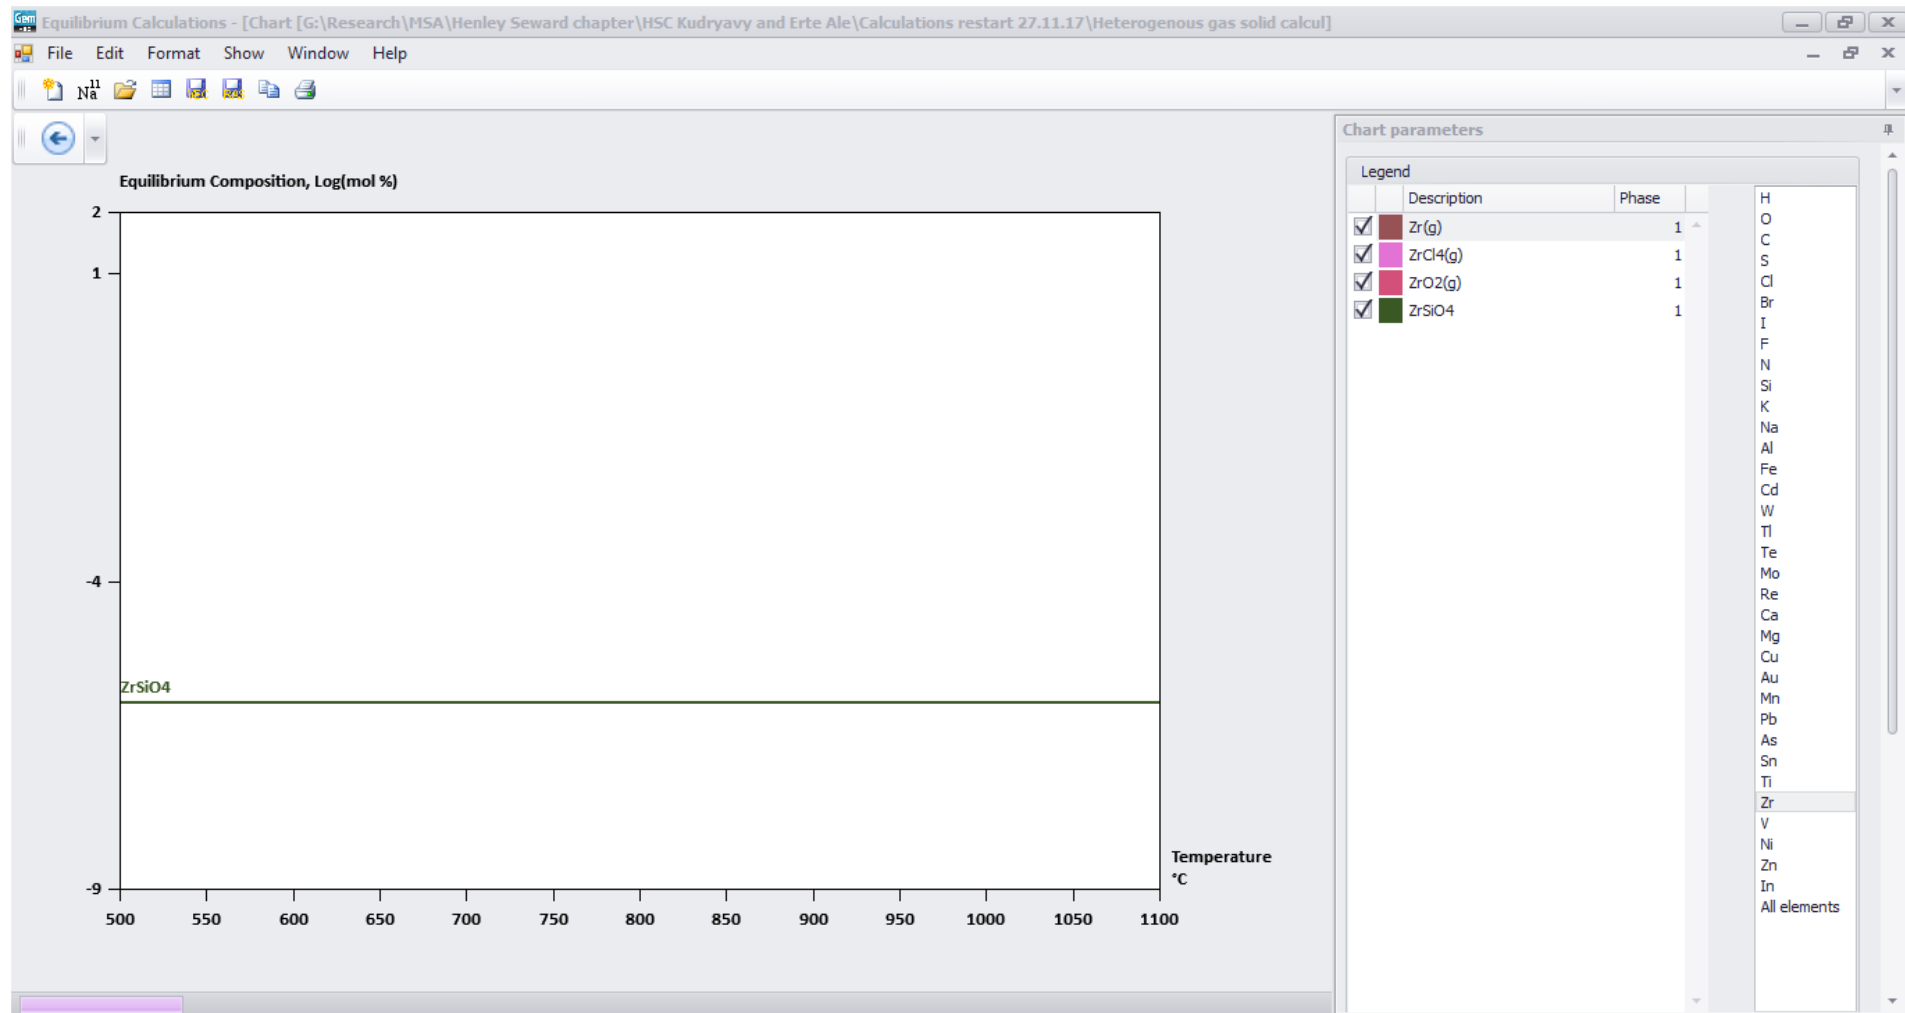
Equilibrium Calculations - [Chart [G:\Research\MSA\Henley Seward chapter\HSC Kudryavy and Erte Ale\Calculations restart 27.11.17\Heterogenous gas solid calcul]

File Edit Format Show Window Help

Equilibrium Composition, Log(mol %)

2
1
-4
-9

ZrSiO4

Temperature °C

500 550 600 650 700 750 800 850 900 950 1000 1050 1100

Chart parameters

Legend

| Description | Phase |
|---|---|
| Zr(g) | 1 |
| ZrCl4(g) | 1 |
| ZrO2(g) | 1 |
| ZrSiO4 | 1 |

H
O
C
S
Cl
Br
I
F
N
Si
K
Na
Al
Fe
Cd
W
Tl
Te
Mo
Re
Ca
Mg
Cu
Au
Mn
Pb
As
Sn
Ti
Zr
V
Ni
Zn
In
All elements